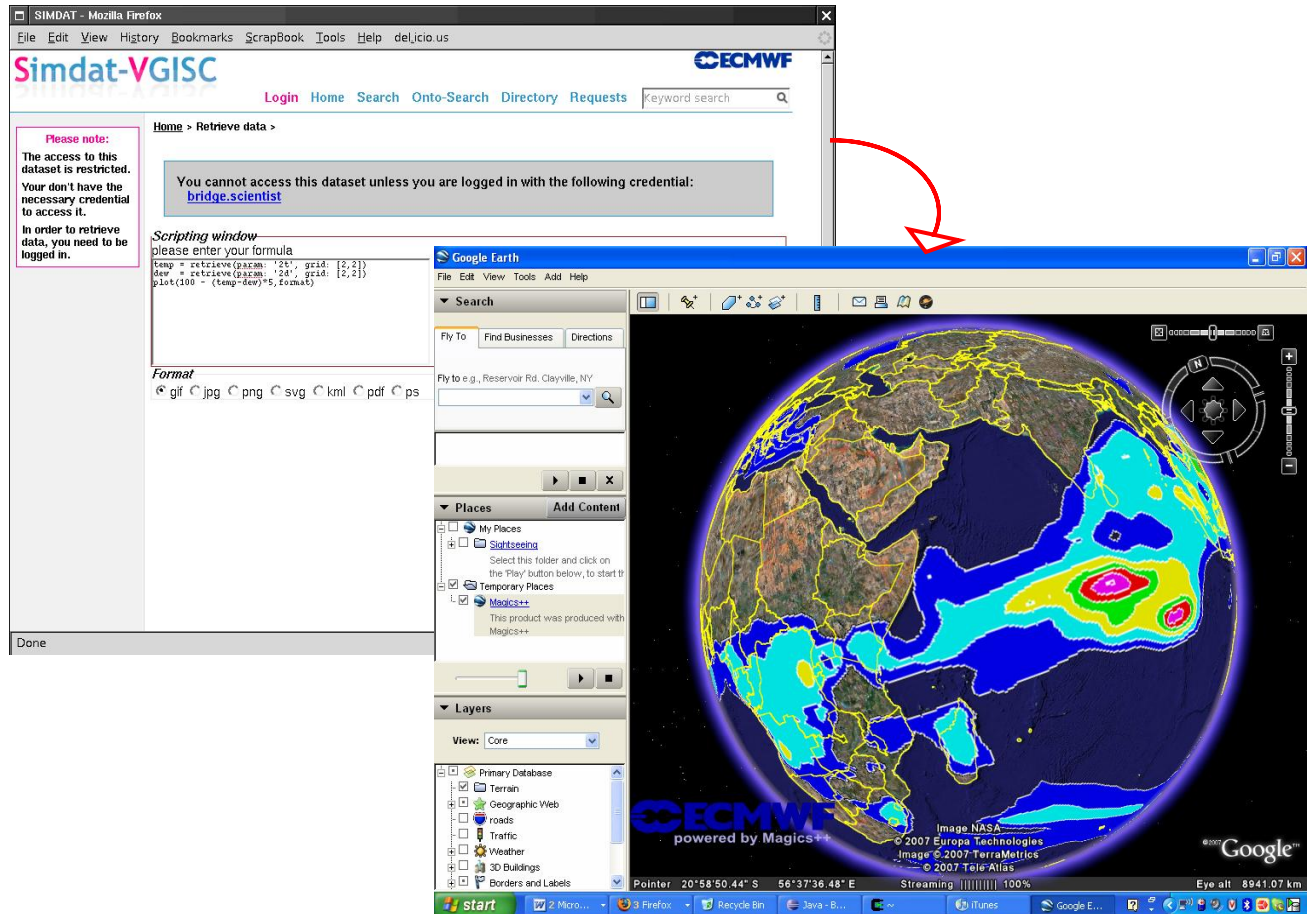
SIMDAT - Mozilla Firefox

File Edit View History Bookmarks ScrapBook Tools Help del.icio.us

Simdat-VGISC

ECMWF

Login Home Search Onto-Search Directory Requests Keyword search

Please note:

The access to this dataset is restricted.

Your don't have the necessary credential to access it.

In order to retrieve data, you need to be logged in.

Home > Retrieve data >

You cannot access this dataset unless you are logged in with the following credential: bridge.scientist

Scripting window
please enter your formula

temp = retrieve(param: '2t', grid: [2,2])
dew = retrieve(param: '2d', grid: [2,2])
plot(100 - (temp-dew)*5,format)

Format
gif jpg png svg kml pdf ps

Done

Google Earth

File Edit View Tools Add Help

Search

Fly To Find Businesses Directions

Fly to e.g., Reservoir Rd. Clayville, NY

Places Add Content

My Places

Sightseeing

Select this folder and click on the 'Play' button below, to start th

Temporary Places

Magics++

This product was produced with Magics++

Layers

View: Core

Primary Database

Terrain

Geographic Web

roads

Traffic

Weather

3D Buildings

Borders and Labels

N

ECMWF
powered by Magics++

Image NASA
© 2007 Europa Technologies
Image © 2007 TerraMetrics
© 2007 Tele Atlas

©2007 Google

Pointer 20°58'50.44" S 56°37'36.48" E Streaming |||||||||| 100% Eye alt 8941.07 km

start 2 Micro... 3 Firefox Recycle Bin Java - B... ~ iTunes Google E...